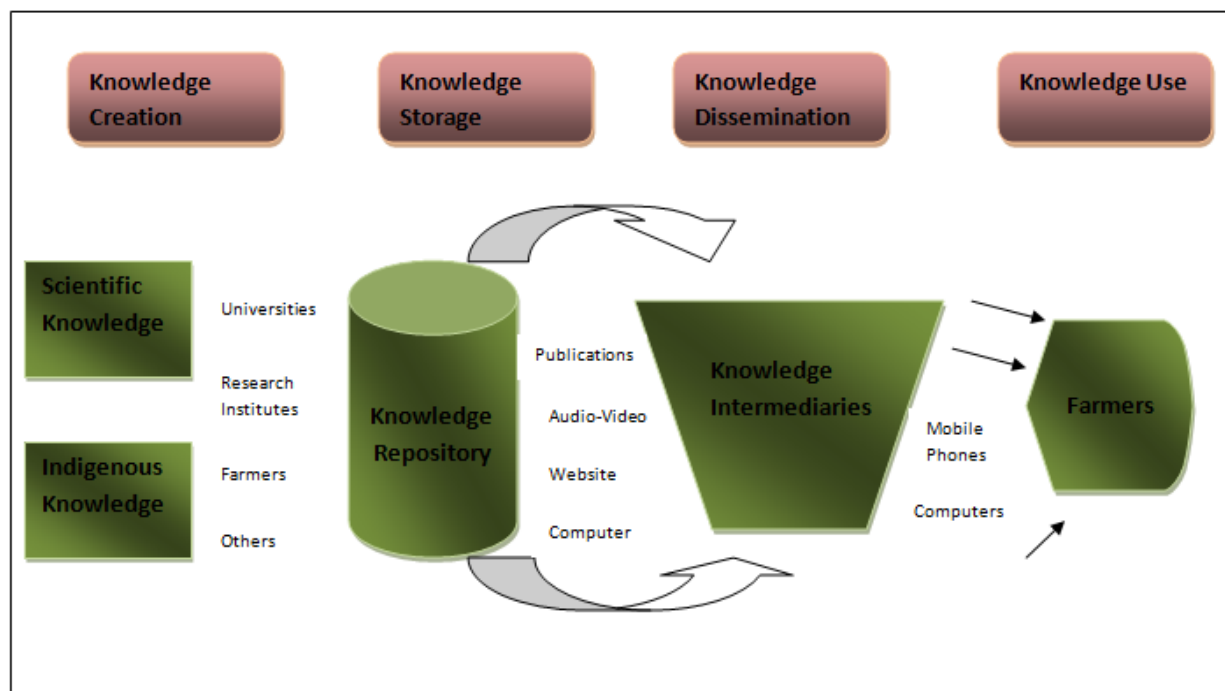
Knowledge Creation

Knowledge Storage

Knowledge Dissemination

Knowledge Use

Scientific Knowledge

Indigenous Knowledge

Universities

Research Institutes

Farmers

Others

Knowledge Repository

Publications

Audio-Video

Website

Computer

Knowledge Intermediaries

Mobile Phones

Computers

Farmers